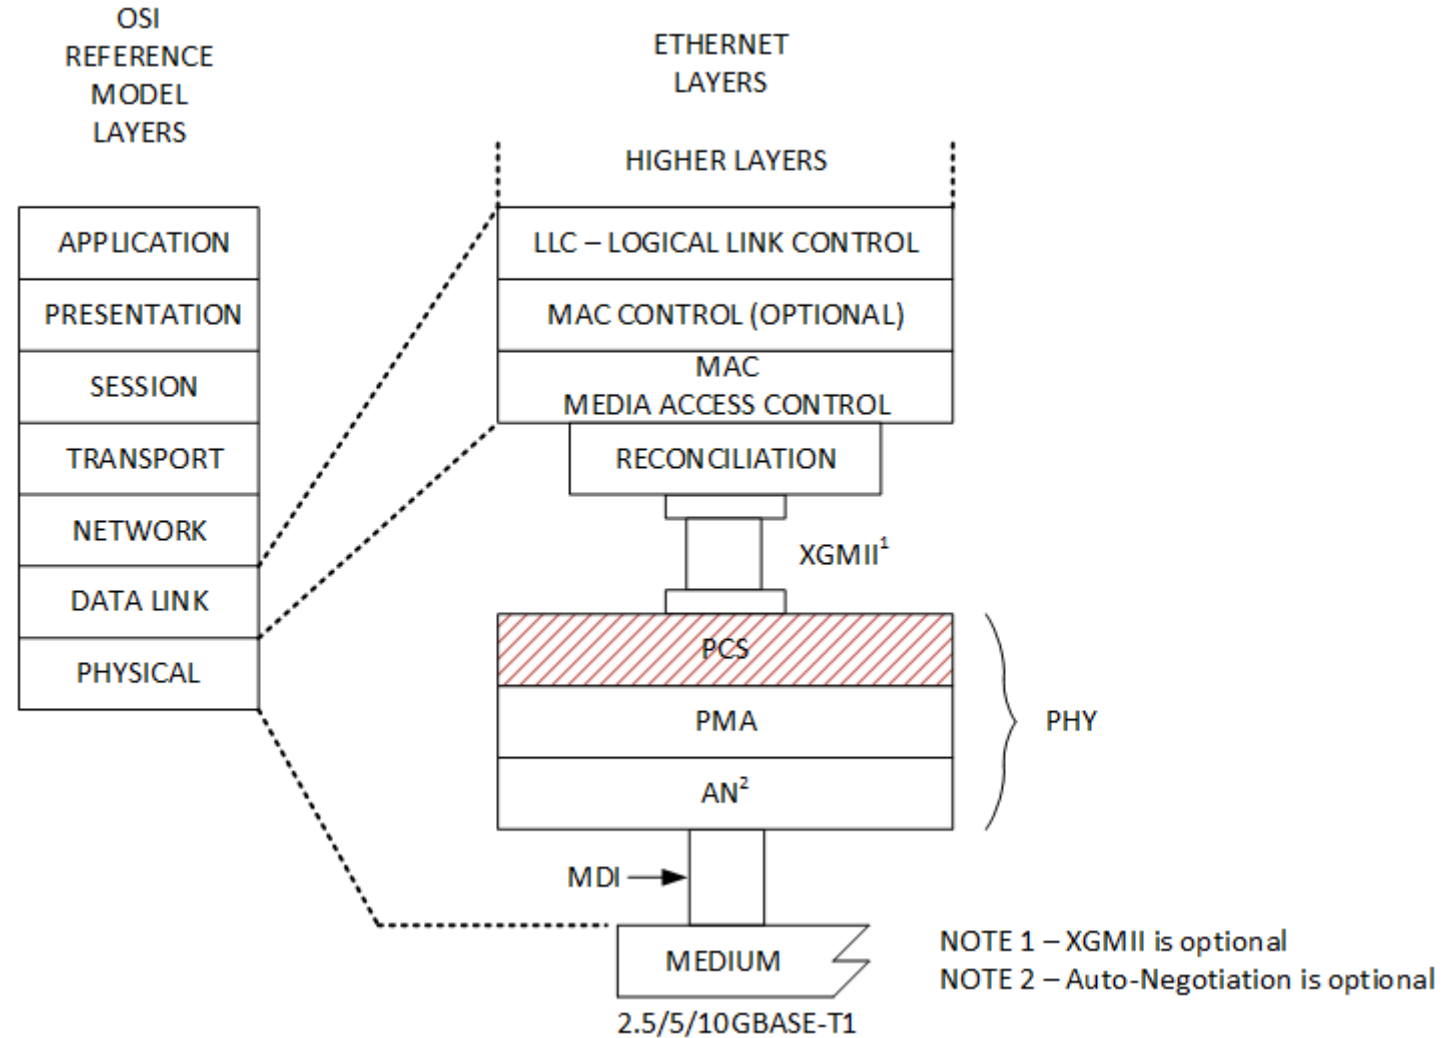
OSI
REFERENCE
MODEL
LAYERS

APPLICATION
PRESENTATION
SESSION
TRANSPORT
NETWORK
DATA LINK
PHYSICAL

ETHERNET
LAYERS

HIGHER LAYERS
LLC – LOGICAL LINK CONTROL
MAC CONTROL (OPTIONAL)
MAC
MEDIA ACCESS CONTROL
RECONCILIATION
XGMII$^1$
PCS
PMA
AN$^2$
PHY
MDI
MEDIUM
2.5/5/10GBASE-T1

NOTE 1 – XGMII is optional
NOTE 2 – Auto-Negotiation is optional